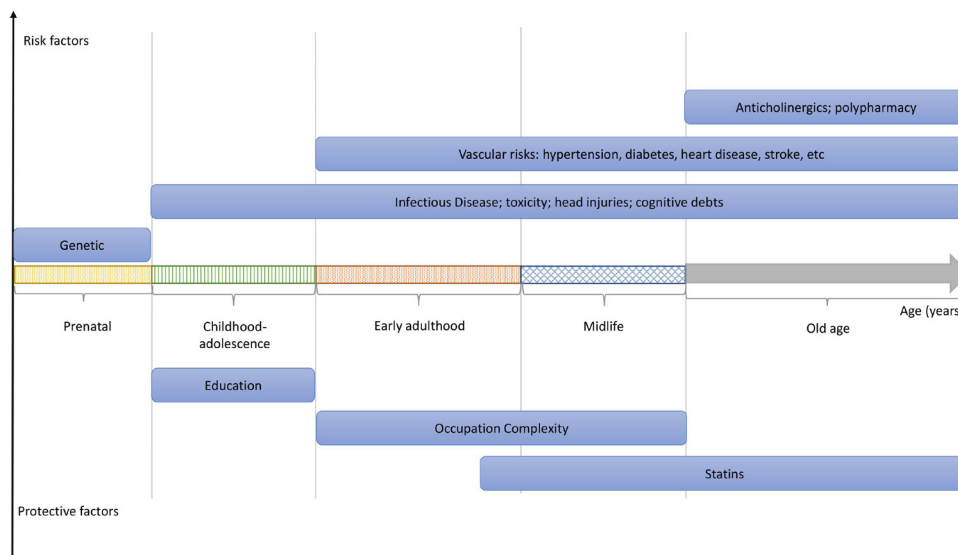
Risk factors

Anticholinergics; polypharmacy

Vascular risks: hypertension, diabetes, heart disease, stroke, etc

Infectious Disease; toxicity; head injuries; cognitive debts

Genetic

Prenatal

Childhood-adolescence

Early adulthood

Midlife

Old age

Age (years

Education

Occupation Complexity

Statins

Protective factors